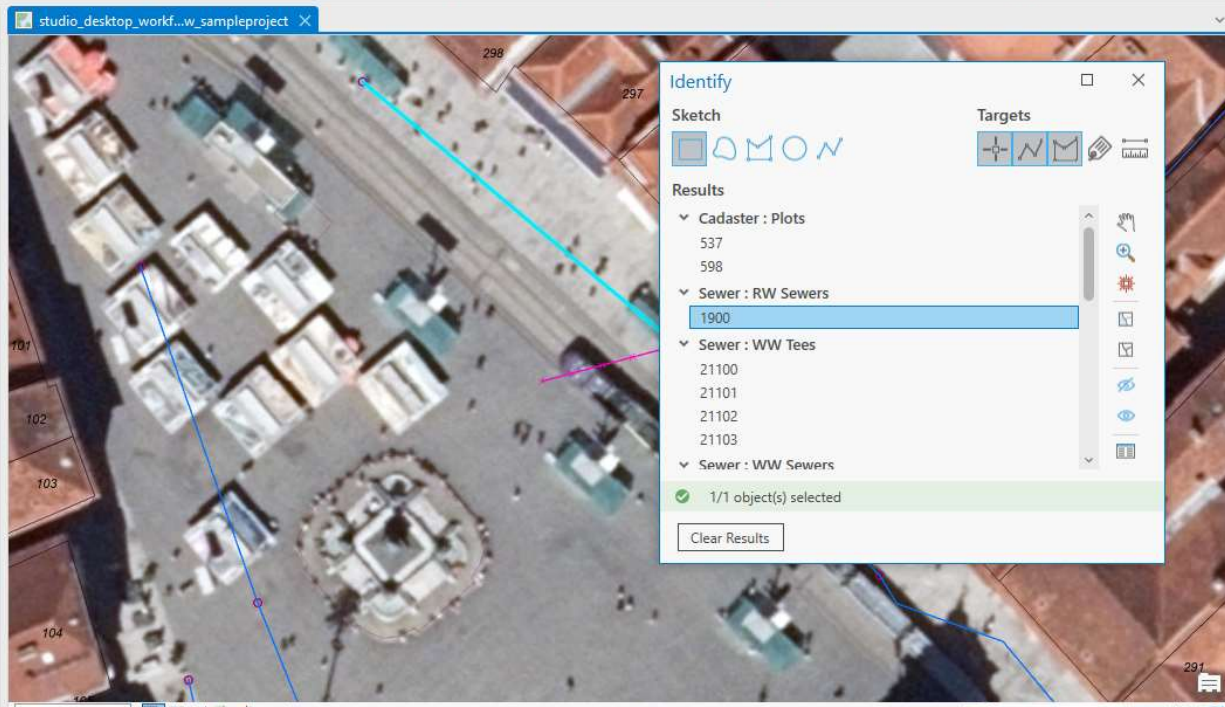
studio_desktop_workf...w_sampleproject

298

297

Identify

Sketch

Targets

Results

Cadaster : Plots

537

598

Sewer : RW Sewers

1900

Sewer : WW Tees

21100

21101

21102

21103

Sewer : WW Sewers

1/1 object(s) selected

Clear Results

101

102

103

104

291